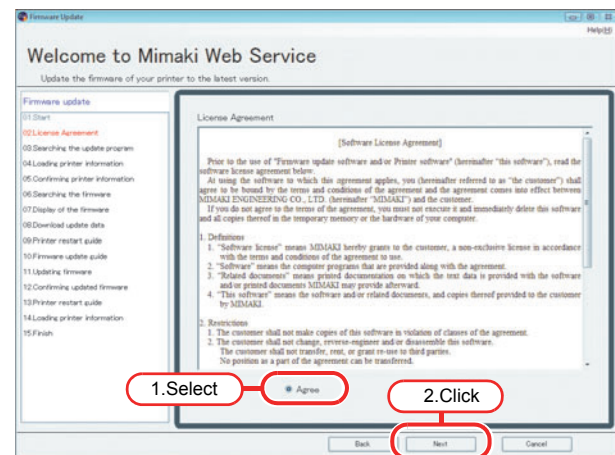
Firmware Update

Help(H)

Welcome to Mimaki Web Service

Update the firmware of your printer to the latest version.

Firmware update
01.Start
02.License Agreement
03.Searching the update program
04.Loading printer information
05.Confirming printer information
06.Searching the firmware
07.Display of the firmware
08.Download update data
09.Printer restart guide
10.Firmware update guide
11.Updating firmware
12.Confirming updated firmware
13.Printer restart guide
14.Loading printer information
15.Finish

License Agreement

[Software License Agreement]

Prior to the use of "Firmware update software and/or Printer software" (hereinafter "this software"), read the software license agreement below.

At using the software to which this agreement applies, you (hereinafter referred to as "the customer") shall agree to be bound by the terms and conditions of the agreement and the agreement comes into effect between MIMAKI ENGINEERING CO., LTD. (hereinafter "MIMAKI") and the customer.

If you do not agree to the terms of the agreement, you must not execute it and immediately delete this software and all copies thereof in the temporary memory or the hardware of your computer.

1. Definitions
1. "Software license" means MIMAKI hereby grants to the customer, a non-exclusive license in accordance with the terms and conditions of the agreement to use.
2. "Software" means the computer programs that are provided along with the agreement.
3. "Related documents" means printed documentation on which the text data is provided with the software and/or printed documents MIMAKI may provide afterward.
4. "This software" means the software and/or related documents, and copies thereof provided to the customer by MIMAKI.

2. Restrictions
1. The customer shall not make copies of this software in violation of clauses of the agreement.
2. The customer shall not change, reverse-engineer and/or disassemble this software.
The customer shall not transfer, rent, or grant re-use to third parties.
No position as a part of the agreement can be transferred.

1.Select

Agree

2.Click

Back

Next

Cancel